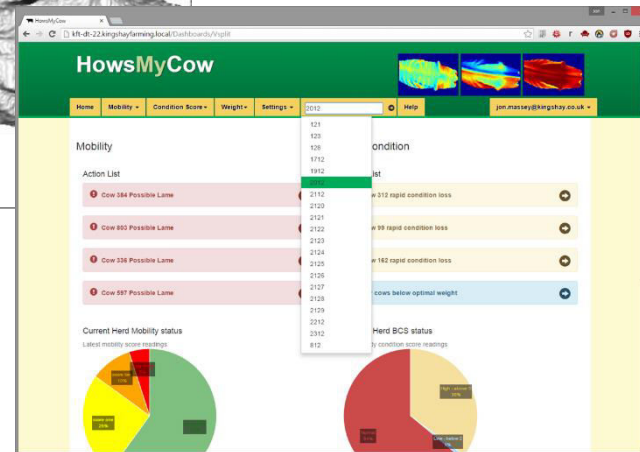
HowsMyCow

kft-dt-22.kingshayfarming.local/Dashboards/Vsplit

HowsMyCow

Home | Mobility ▾ | Condition Score ▾ | Weight ▾ | Settings ▾ | 2012 | Help | jon.massey@kingshay.co.uk ▾

121
123
126
1712
1912
2012
2112
2120
2121
2122
2123
2124
2125
2126
2127
2128
2129
2212
2312
812

Mobility

Action List

Cow 384 Possible Lame

Cow 803 Possible Lame

Cow 336 Possible Lame

Cow 597 Possible Lame

Current Herd Mobility status

Latest mobility score readings

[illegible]

ondition

List

w 312 rapid condition loss

w 99 rapid condition loss

w 162 rapid condition loss

cows below optimal weight

Herd BCS status

y condition score readings

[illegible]